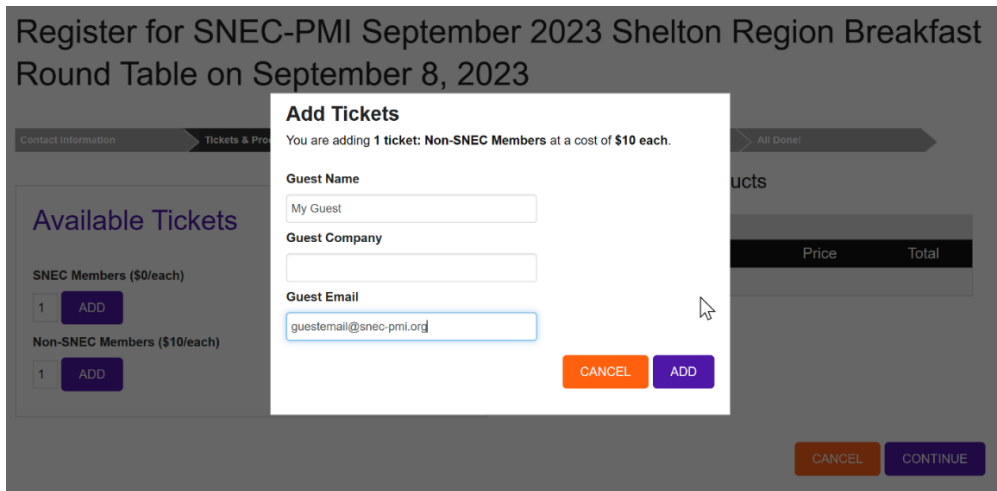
Register for SNEC-PMI September 2023 Shelton Region Breakfast Round Table on September 8, 2023

Contact Information

Tickets & Pro

All Done!

Available Tickets

SNEC Members ($0/each)

1 ADD

Non-SNEC Members ($10/each)

1 ADD

ucts

Price Total

Add Tickets

You are adding **1 ticket: Non-SNEC Members** at a cost of **$10 each**.

Guest Name

My Guest

Guest Company

Guest Email

guestemail@snec-pmi.org

CANCEL ADD

CANCEL CONTINUE